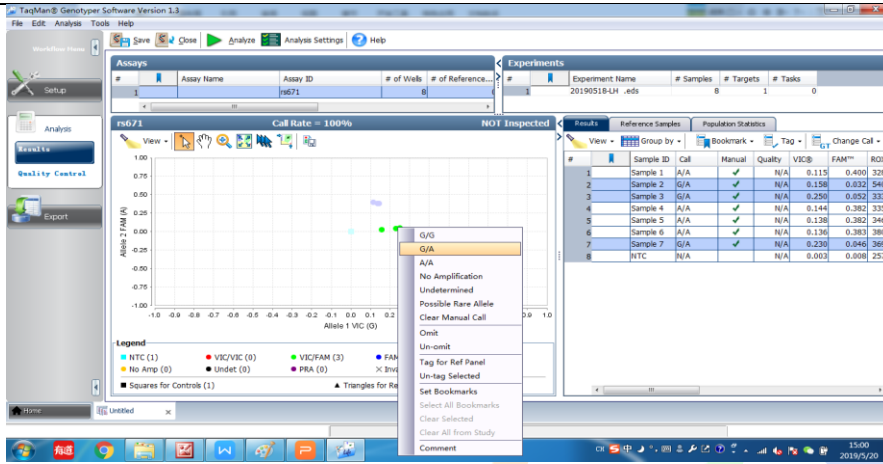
TaqMan® Genotyper Software Version 1.3

File Edit Analysis Tools Help

Workflow Home

Save Close Analyze Analysis Settings Help

Setup

Analysis

Results

Quality Control

Export

Assays

| # | | Assay Name | Assay ID | # of Wells | # of Reference... |
|---|---|---|---|---|---|
| 1 | | | rs671 | 8 | |

Experiments

| # | | Experiment Name | # Samples | # Targets | # Tasks |
|---|---|---|---|---|---|
| 1 | | 20190518-LH .eds | 8 | 1 | 0 |

rs671 Call Rate = 100% NOT Inspected

View

1.00
0.75
0.50
0.25
0.00
-0.25
-0.50
-0.75
-1.00

Allele 2 FAM (A)

-1.0 -0.9 -0.8 -0.7 -0.6 -0.5 -0.4 -0.3 -0.2 -0.1 0.0 0.1 0.2 0.3 0.4 0.5 0.6 0.7 0.8 0.9 1.0

Allele 1 VIC (G)

G/G
G/A
A/A
No Amplification
Undetermined
Possible Rare Allele
Clear Manual Call
Omit
Un-omit
Tag for Ref Panel
Un-tag Selected
Set Bookmarks
Select All Bookmarks
Clear Selected
Clear All from Study
Comment

Legend
NTC (1) VIC/VIC (0) VIC/FAM (3) FAM
No Amp (0) Undet (0) PRA (0) Inva
Squares for Controls (1) Triangles for Re

Results Reference Samples Population Statistics

View Group by Bookmark Tag Change Call

| # | | Sample ID | Call | Manual | Quality | VIC® | FAM™ | RO |
|---|---|---|---|---|---|---|---|---|
| 1 | | Sample 1 | A/A | ✓ | N/A | 0.115 | 0.400 | 32 |
| 2 | | Sample 2 | G/A | ✓ | N/A | 0.158 | 0.032 | 54 |
| 3 | | Sample 3 | G/A | ✓ | N/A | 0.250 | 0.052 | 33 |
| 4 | | Sample 4 | A/A | ✓ | N/A | 0.144 | 0.382 | 33 |
| 5 | | Sample 5 | A/A | ✓ | N/A | 0.138 | 0.382 | 34 |
| 6 | | Sample 6 | A/A | ✓ | N/A | 0.136 | 0.383 | 38 |
| 7 | | Sample 7 | G/A | ✓ | N/A | 0.230 | 0.046 | 36 |
| 8 | | NTC | N/A | | N/A | 0.003 | 0.008 | 25 |

Home Untitled

15:00
2019/5/20